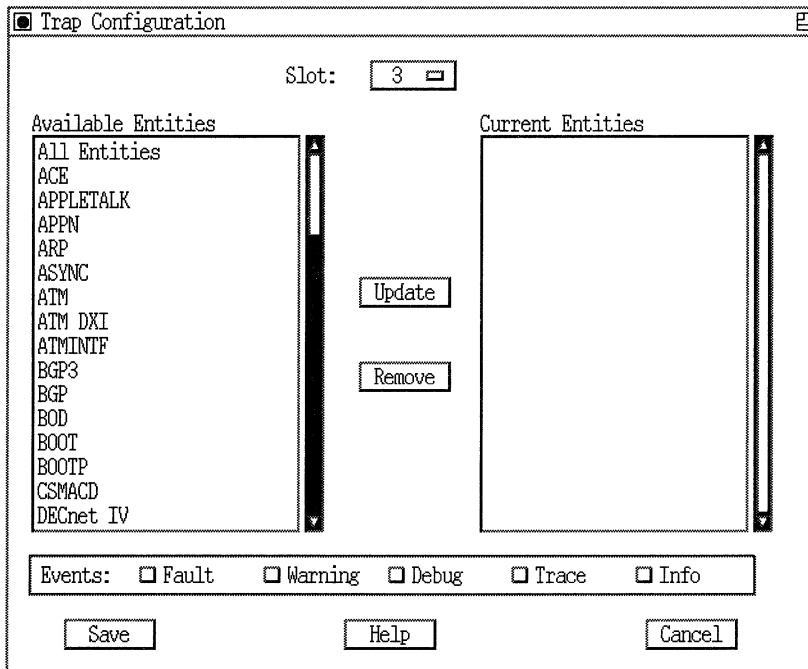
Trap Configuration

Slot: 3

Available Entities
All Entities
ACE
APPLETALK
APPN
ARP
ASYNC
ATM
ATM DXI
ATMINTF
BGP3
BGP
BOD
BOOT
BOOTP
CSMACD
DECnet IV

Update

Remove

Current Entities

Events: Fault Warning Debug Trace Info

Save Help Cancel